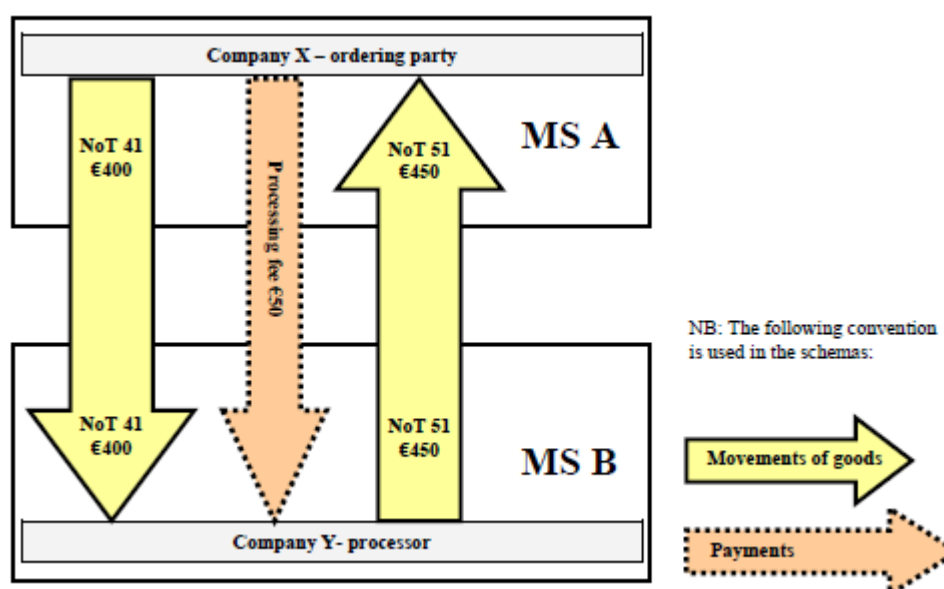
Company X – ordering party

NoT 41
€400

Processing fee €50

NoT 51
€450

MS A

NoT 41
€400

NoT 51
€450

MS B

Company Y- processor

NB: The following convention is used in the schemas:

Movements of goods

Payments